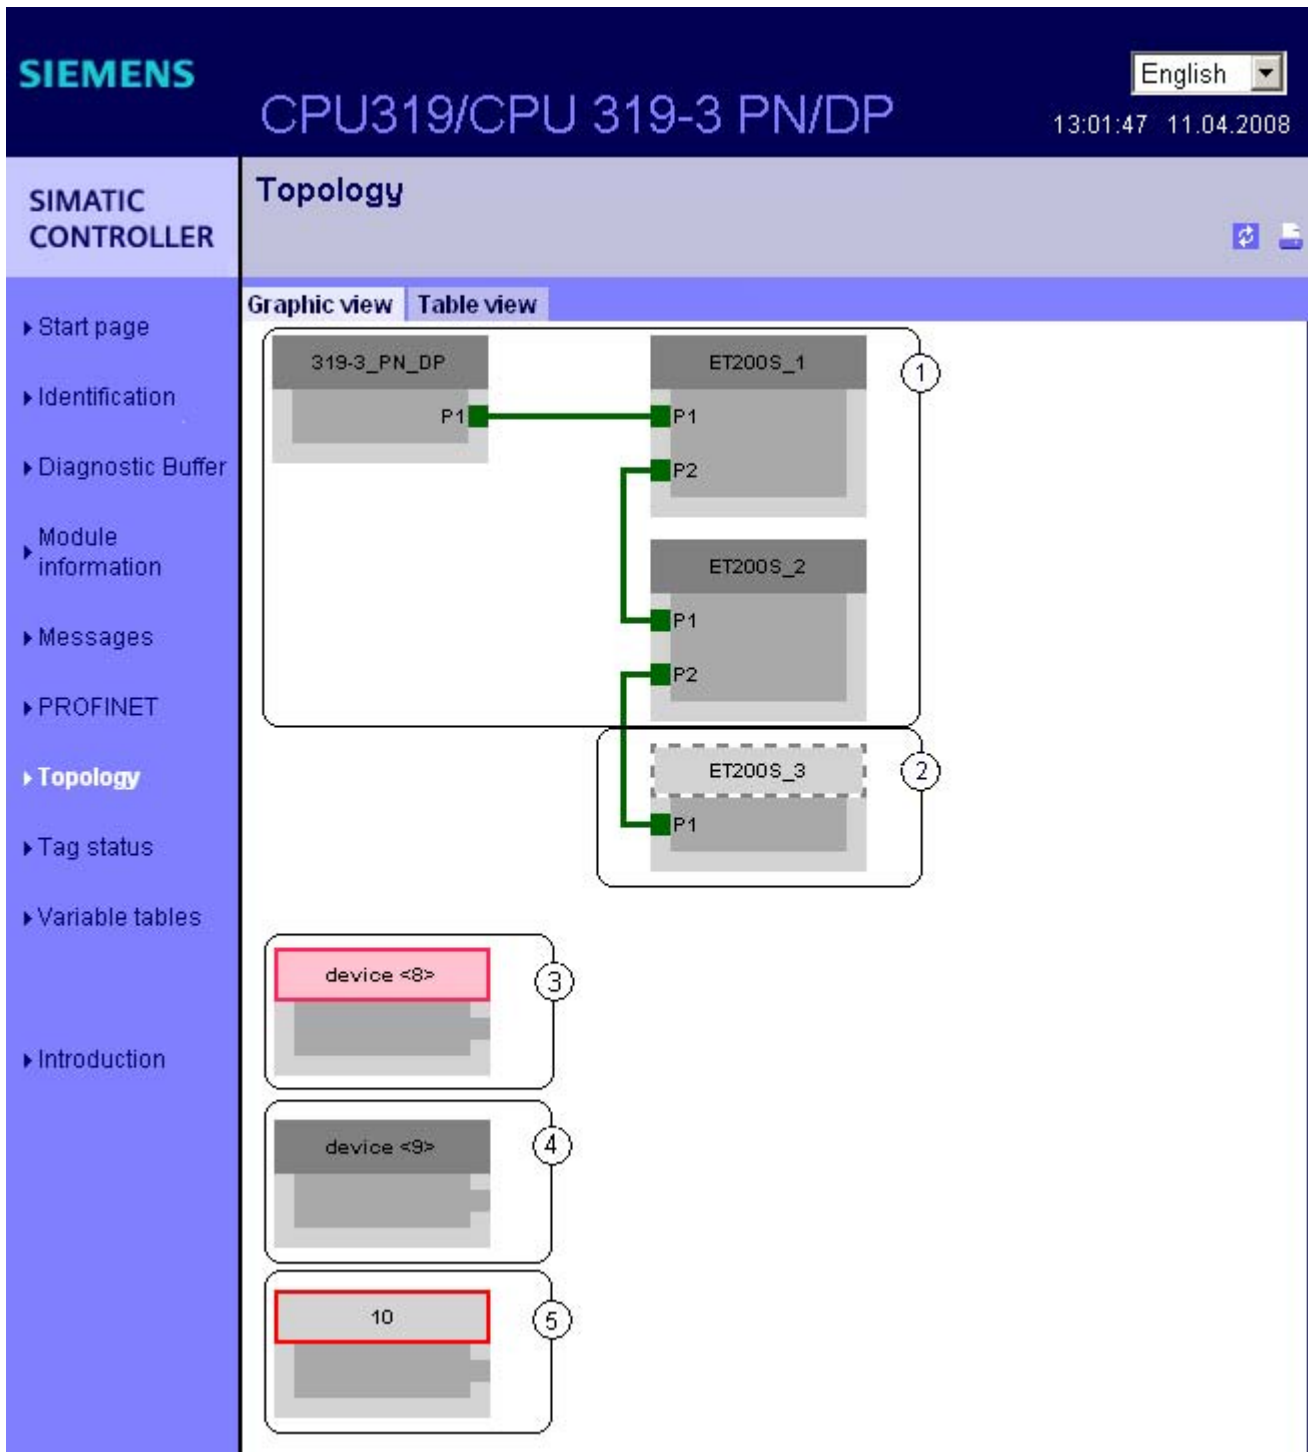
SIEMENS

CPU319/CPU 319-3 PN/DP

English

13:01:47 11.04.2008

SIMATIC CONTROLLER

Topology

Start page
Identification
Diagnostic Buffer
Module information
Messages
PROFINET
Topology
Tag status
Variable tables
Introduction

Graphic view | Table view

319-3_PN_DP
P1

ET200S_1
P1
P2
1

ET200S_2
P1
P2

ET200S_3
P1
2

device <8>
3

device <9>
4

10
5